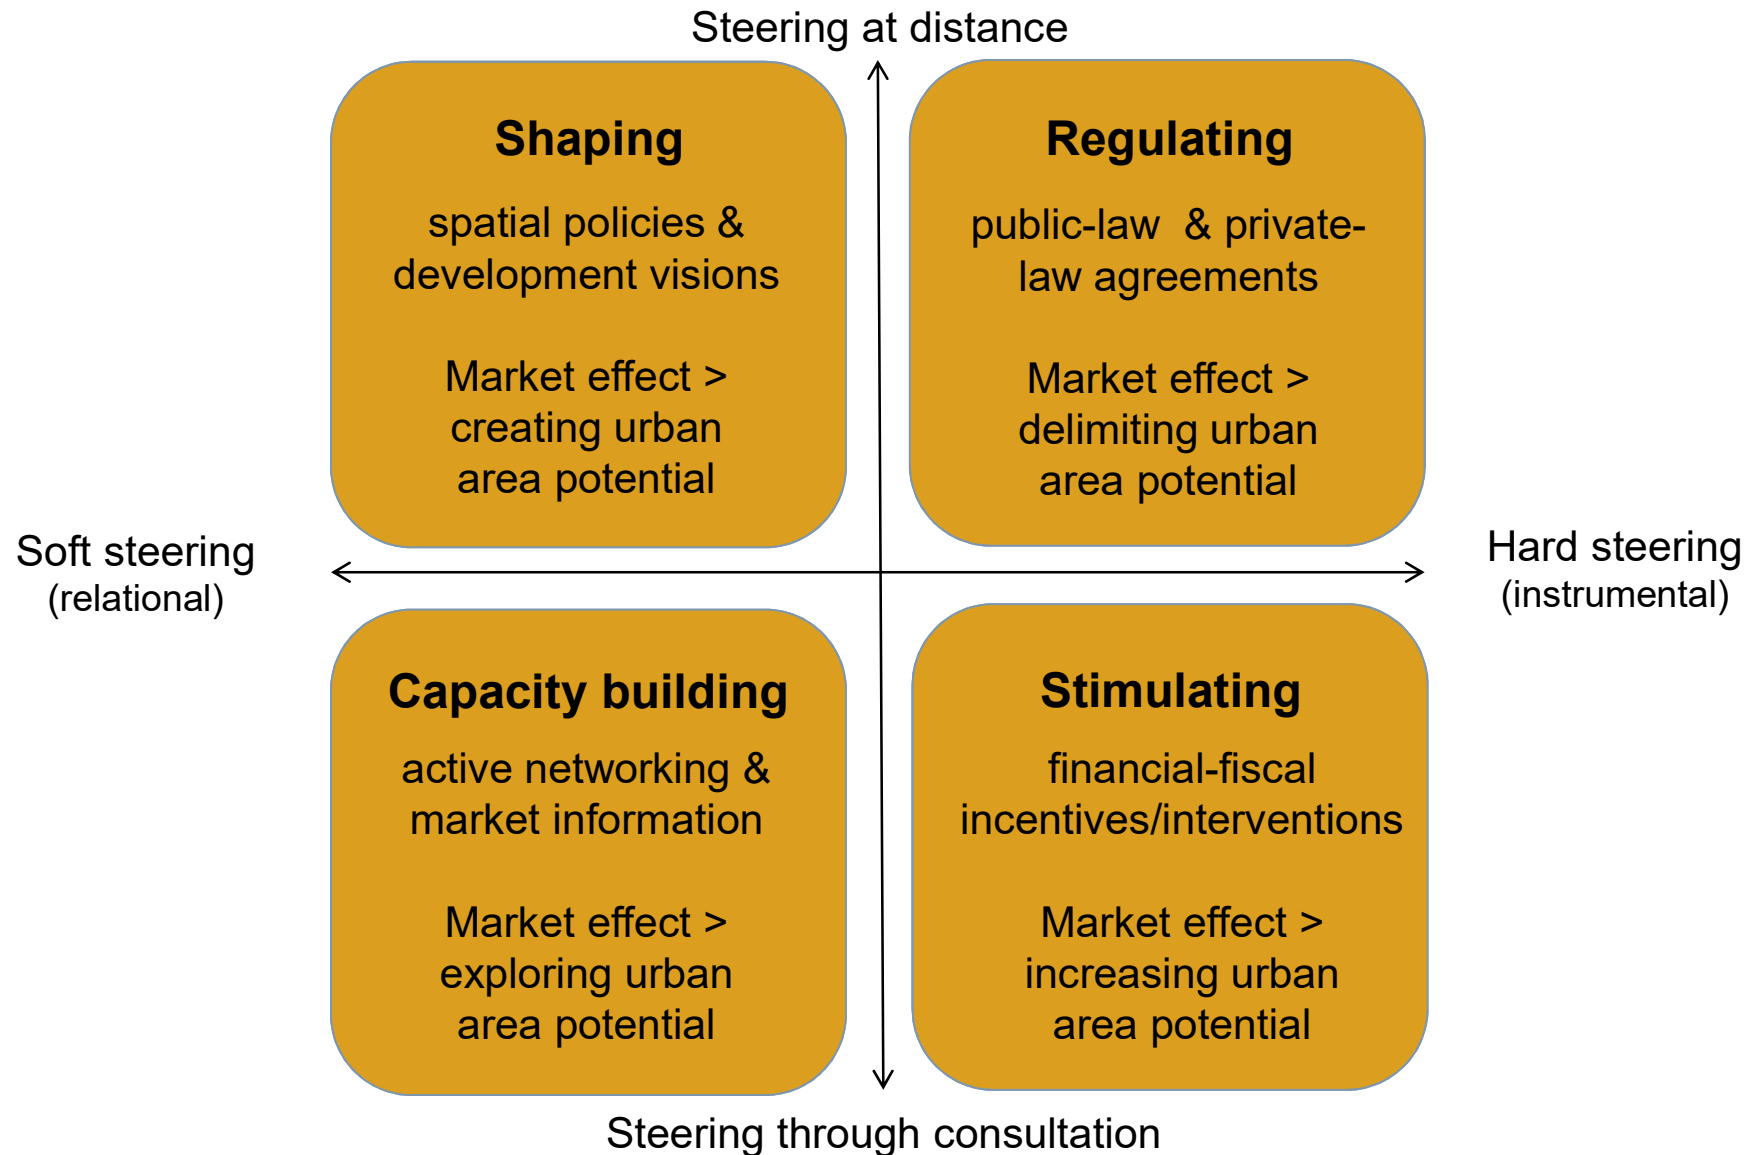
Steering at distance

Shaping

spatial policies & development visions

Market effect > creating urban area potential

Regulating

public-law & private-law agreements

Market effect > delimiting urban area potential

Soft steering
(relational)

Hard steering
(instrumental)

Capacity building

active networking & market information

Market effect > exploring urban area potential

Stimulating

financial-fiscal incentives/interventions

Market effect > increasing urban area potential

Steering through consultation